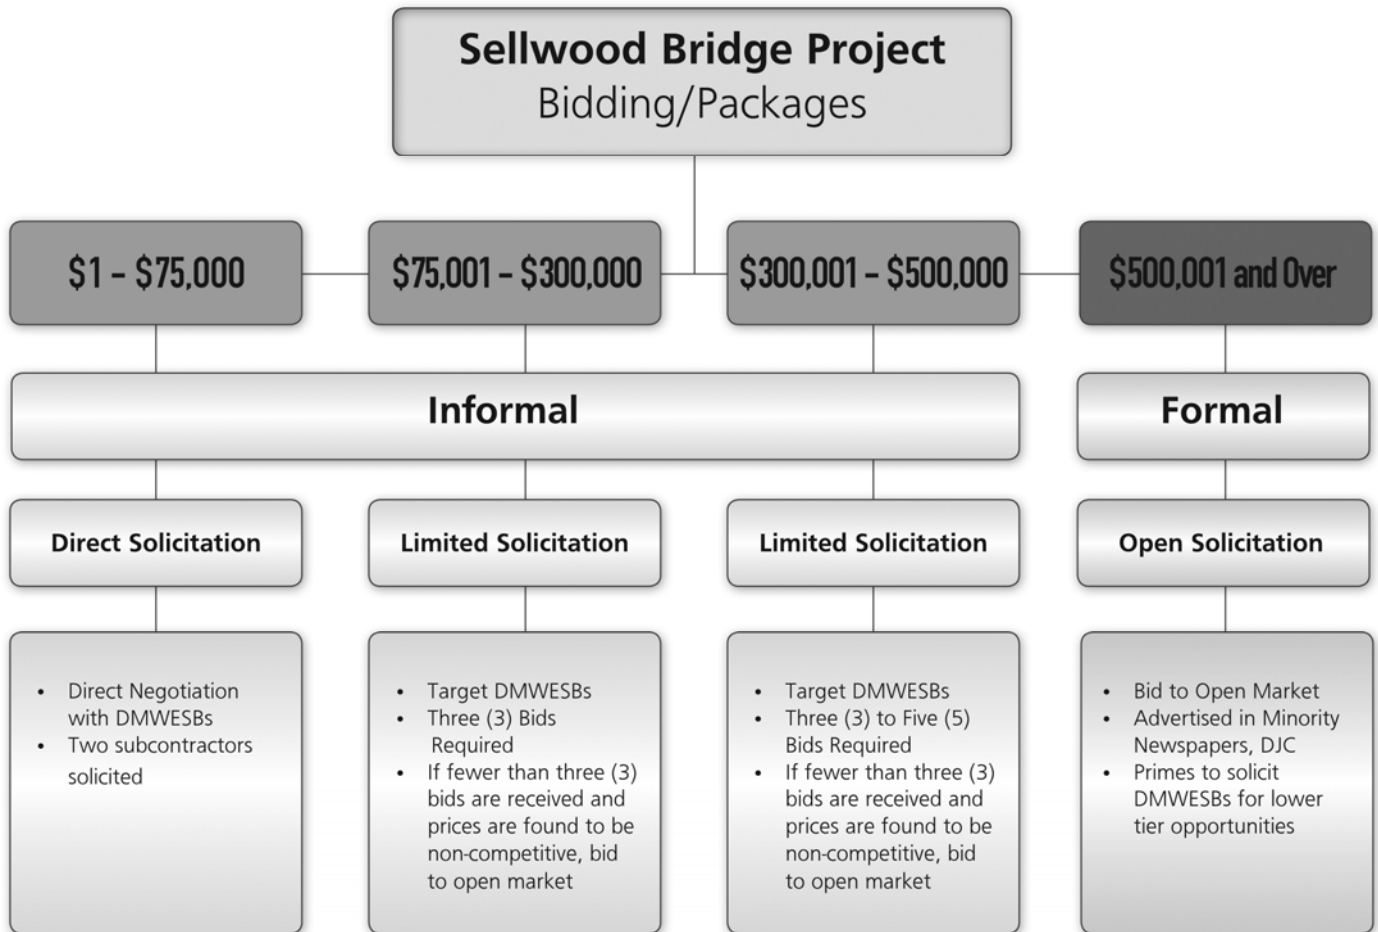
Sellwood Bridge Project
Bidding/Packages

$1 - $75,000

$75,001 - $300,000

$300,001 - $500,000

$500,001 and Over

Informal

Formal

Direct Solicitation

- Direct Negotiation with DMWESBs
- Two subcontractors solicited

Limited Solicitation

- Target DMWESBs
- Three (3) Bids Required
- If fewer than three (3) bids are received and prices are found to be non-competitive, bid to open market

Limited Solicitation

- Target DMWESBs
- Three (3) to Five (5) Bids Required
- If fewer than three (3) bids are received and prices are found to be non-competitive, bid to open market

Open Solicitation

- Bid to Open Market
- Advertised in Minority Newspapers, DJC
- Primes to solicit DMWESBs for lower tier opportunities